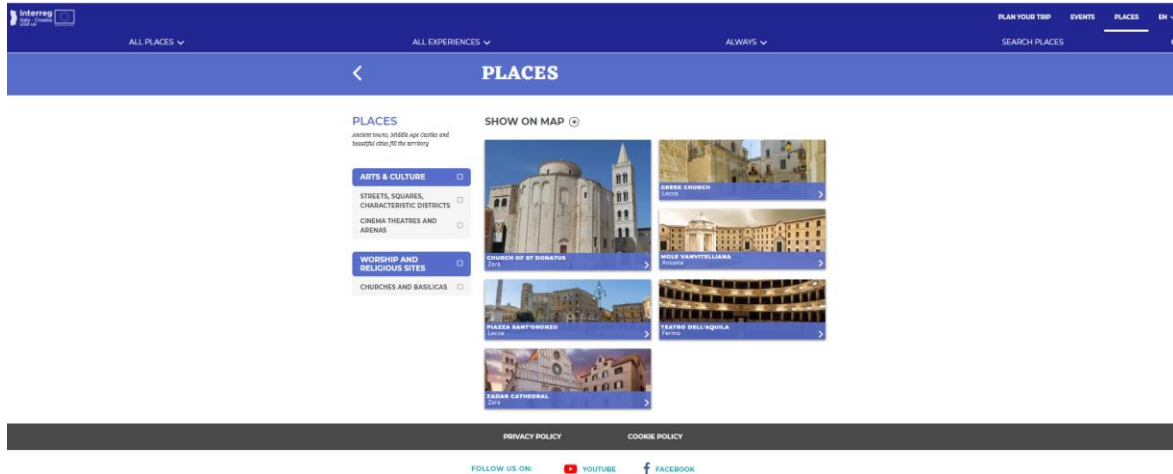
Interreg Italy - Croatia

PLAN YOUR TRIP EVENTS PLACES EN

ALL PLACES ALL EXPERIENCES ALWAYS SEARCH PLACES

PLACES

PLACES
Ancient towns, Middle Age Castles and beautiful cities fill the territory

ARTS & CULTURE
STREETS, SQUARES, CHARACTERISTIC DISTRICTS
CINEMA THEATRES AND ARENAS

WORSHIP AND RELIGIOUS SITES
CHURCHES AND BASILICAS

SHOW ON MAP

CHURCH OF ST DONATUS
Zara

GREEK CHURCH
Lecce

MOLE VANVITELLIANA
Ancona

PIAZZA SANT'ORONZO
Lecce

TEATRO DELL'AQUILA
Fermo

ZADAR CATHEDRAL
Zara

PRIVACY POLICY COOKIE POLICY

FOLLOW US ON: YOUTUBE FACEBOOK